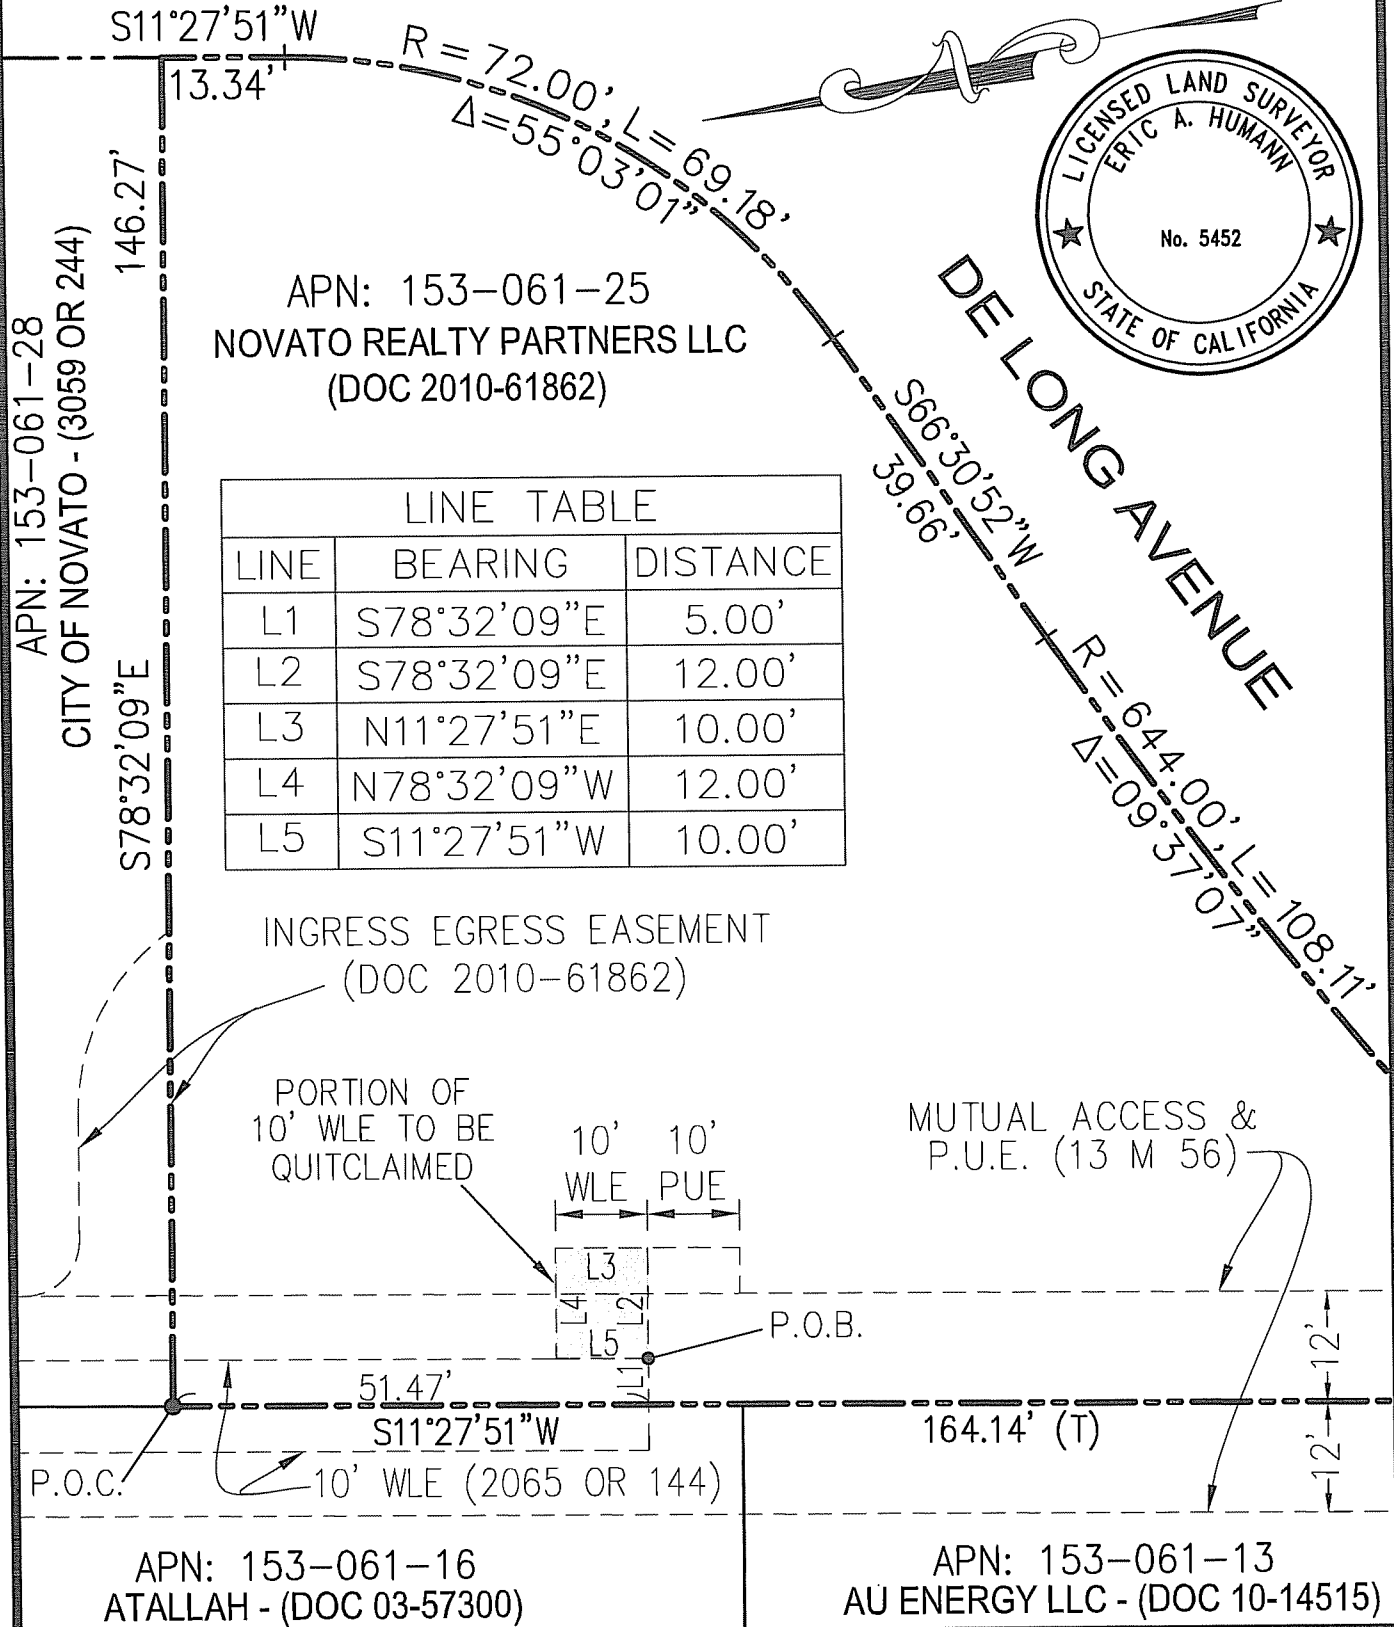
S11°27'51"W
13.34'
R = 72.00', L = 69.18'
Δ=55°03'01"

LICENSED LAND SURVEYOR
ERIC A. HUMANN
No. 5452
STATE OF CALIFORNIA

146.27'

APN: 153-061-28
CITY OF NOVATO - (3059 OR 244)

APN: 153-061-25
NOVATO REALTY PARTNERS LLC
(DOC 2010-61862)

DE LONG AVENUE

S66°30'52"W
39.66'

R = 644.00', L = 108.11'
Δ=09°37'07"

S78°32'09"E

| LINE TABLE | | |
|---|---|---|
| LINE | BEARING | DISTANCE |
| L1 | S78°32'09"E | 5.00' |
| L2 | S78°32'09"E | 12.00' |
| L3 | N11°27'51"E | 10.00' |
| L4 | N78°32'09"W | 12.00' |
| L5 | S11°27'51"W | 10.00' |

INGRESS EGRESS EASEMENT
(DOC 2010-61862)

PORTION OF 10' WLE TO BE QUITCLAIMED

10' WLE
10' PUE

MUTUAL ACCESS & P.U.E. (13 M 56)

L3
L4
L2
L5
L1
P.O.B.

12'
12'

51.47'
S11°27'51"W
164.14' (T)

P.O.C.
10' WLE (2065 OR 144)

APN: 153-061-16
ATALLAH - (DOC 03-57300)

APN: 153-061-13
AU ENERGY LLC - (DOC 10-14515)